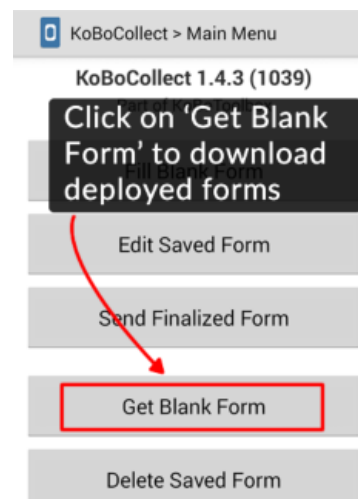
KoBoCollect > Main Menu

KoBoCollect 1.4.3 (1039)

Part of Ko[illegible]

Click on 'Get Blank Form' to download deployed forms

Fill Blank Form

Edit Saved Form

Send Finalized Form

Get Blank Form

Delete Saved Form